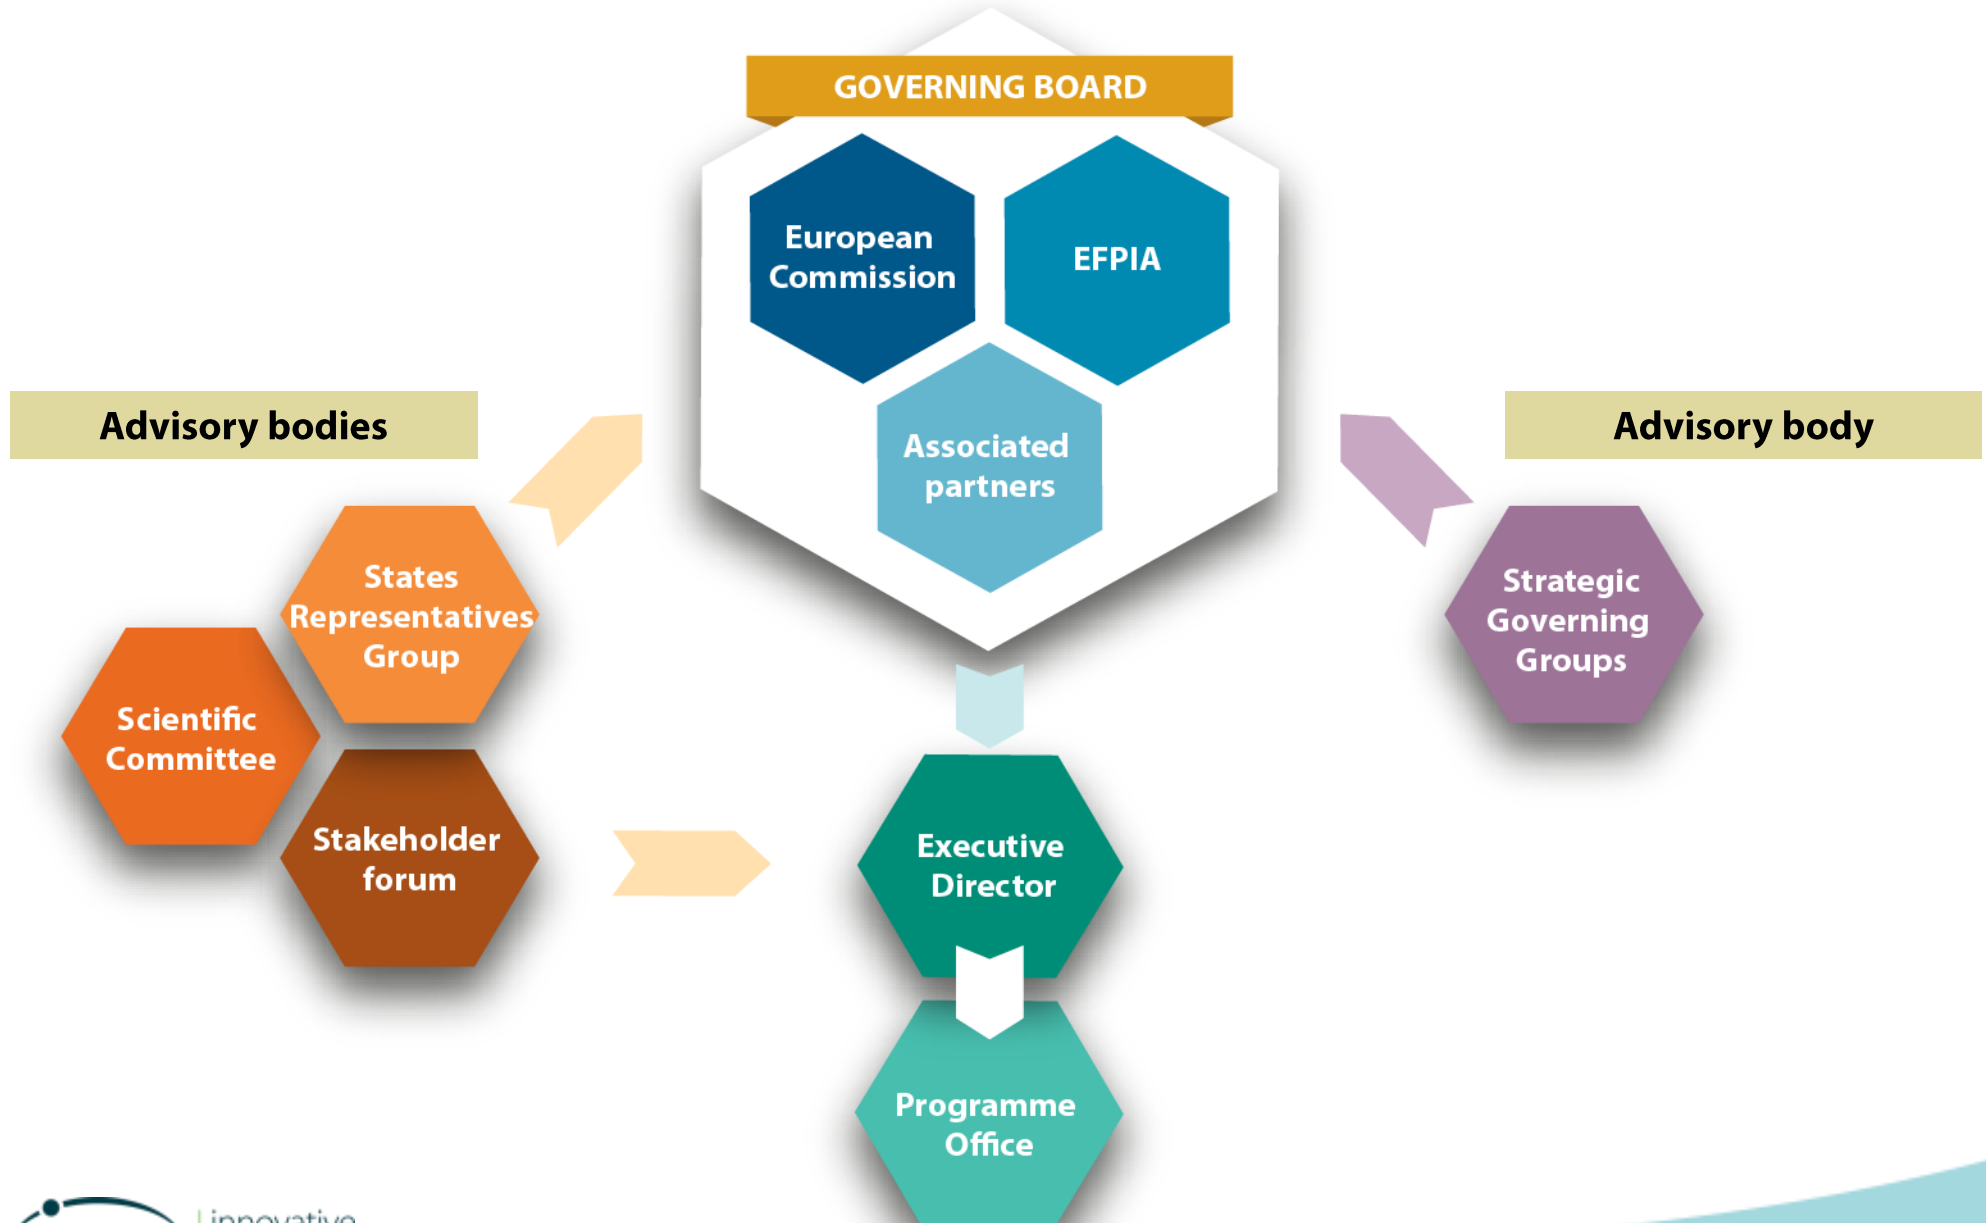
GOVERNING BOARD

European Commission

EFPIA

Associated partners

Advisory bodies

Advisory body

States Representatives Group

Scientific Committee

Stakeholder forum

Strategic Governing Groups

Executive Director

Programme Office

innovative